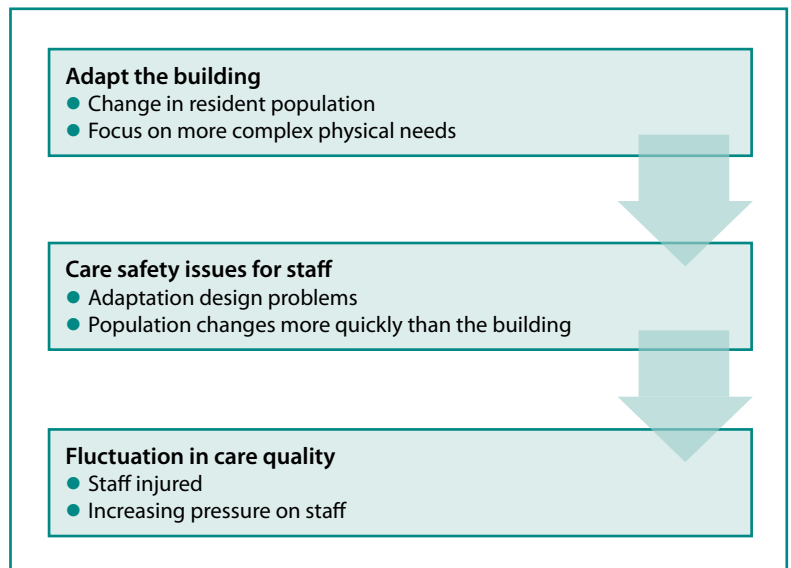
**Adapt the building**
- Change in resident population
- Focus on more complex physical needs

**Care safety issues for staff**
- Adaptation design problems
- Population changes more quickly than the building

**Fluctuation in care quality**
- Staff injured
- Increasing pressure on staff